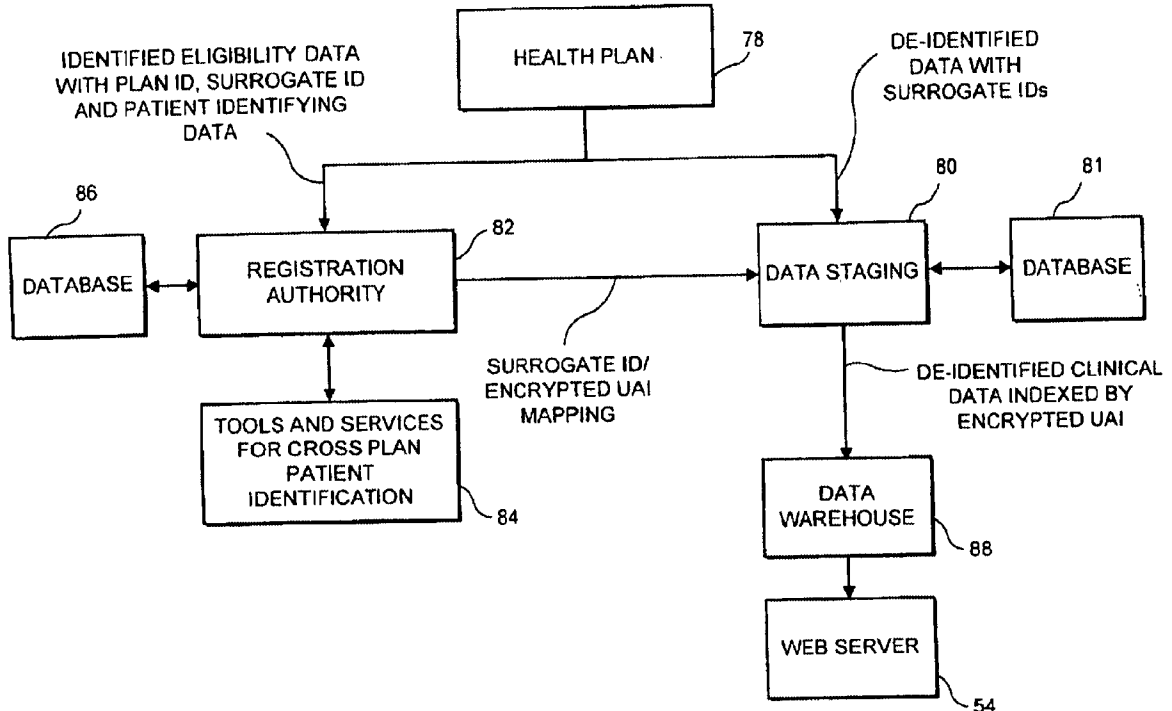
HEALTH PLAN

78

IDENTIFIED ELIGIBILITY DATA WITH PLAN ID, SURROGATE ID AND PATIENT IDENTIFYING DATA

DE-IDENTIFIED DATA WITH SURROGATE IDs

86

DATABASE

REGISTRATION AUTHORITY

82

80

DATA STAGING

81

DATABASE

SURROGATE ID/ ENCRYPTED UAI MAPPING

DE-IDENTIFIED CLINICAL DATA INDEXED BY ENCRYPTED UAI

TOOLS AND SERVICES FOR CROSS PLAN PATIENT IDENTIFICATION

84

DATA WAREHOUSE

88

WEB SERVER

54